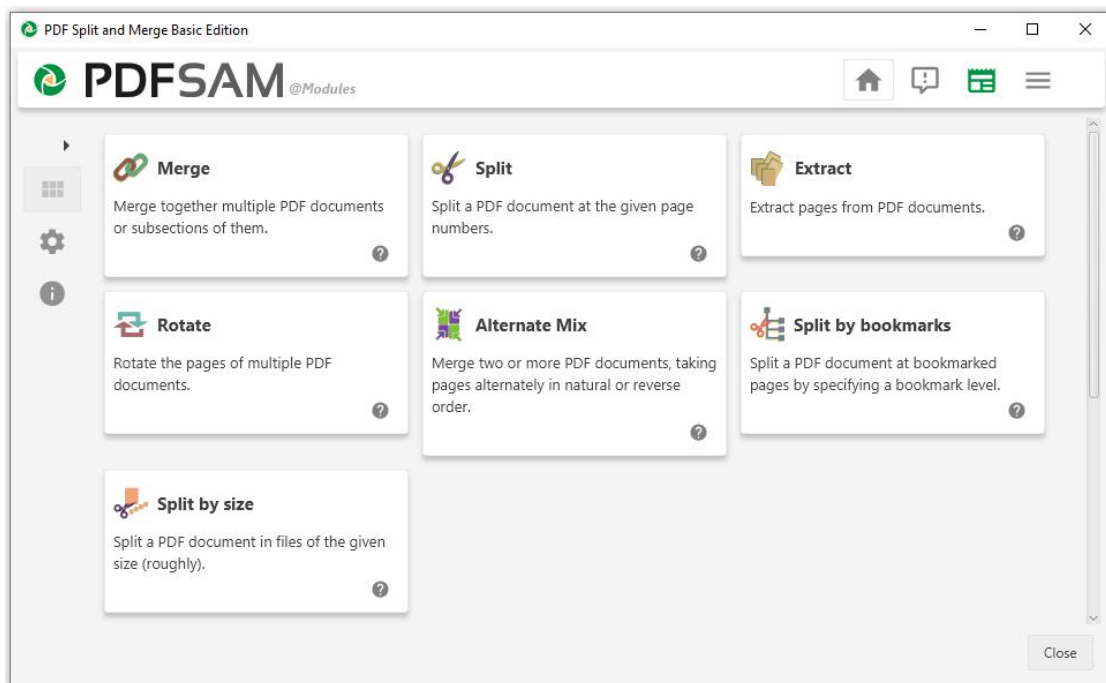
PDF Split and Merge Basic Edition

PDFSAM @Modules

Merge
Merge together multiple PDF documents or subsections of them.
?

Split
Split a PDF document at the given page numbers.
?

Extract
Extract pages from PDF documents.
?

Rotate
Rotate the pages of multiple PDF documents.
?

Alternate Mix
Merge two or more PDF documents, taking pages alternately in natural or reverse order.
?

Split by bookmarks
Split a PDF document at bookmarked pages by specifying a bookmark level.
?

Split by size
Split a PDF document in files of the given size (roughly).
?

Close